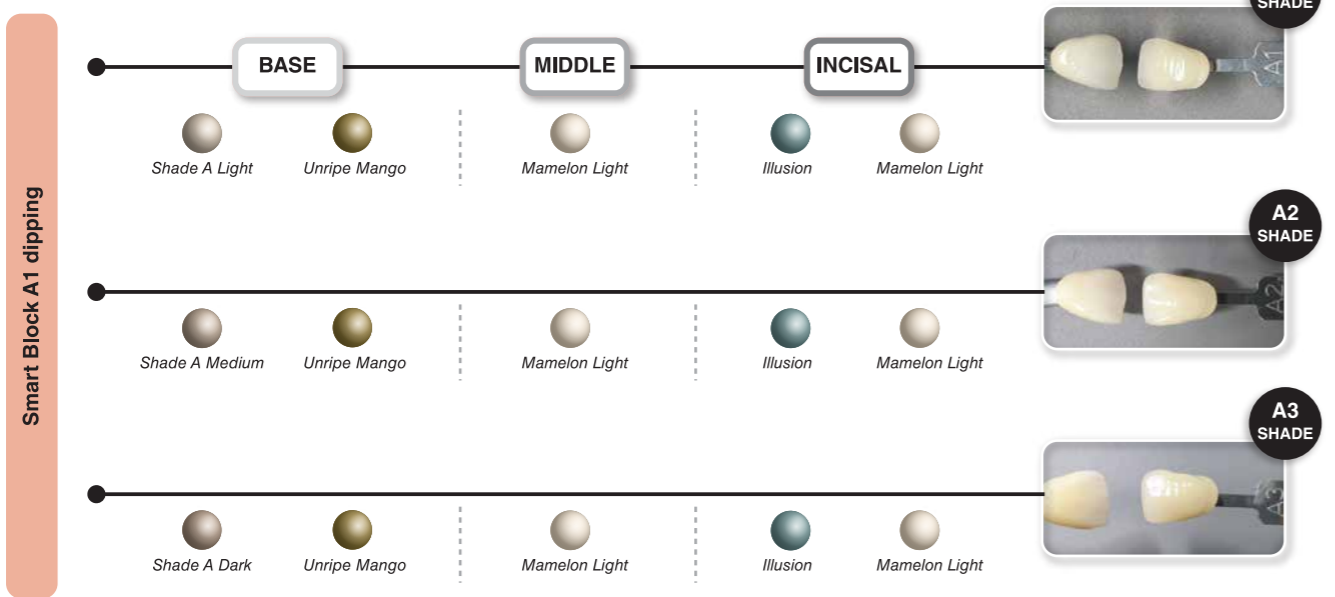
Smart Block A1 dipping

BASE

MIDDLE

INCISAL

SHADE

A1

Shade A Light

Unripe Mango

Mamelon Light

Illusion

Mamelon Light

A2
SHADE

A2

Shade A Medium

Unripe Mango

Mamelon Light

Illusion

Mamelon Light

A3
SHADE

A3

Shade A Dark

Unripe Mango

Mamelon Light

Illusion

Mamelon Light